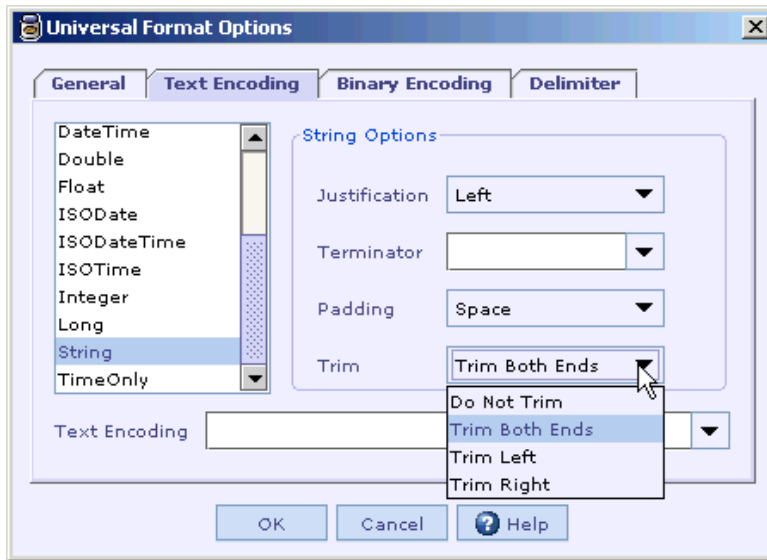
Universal Format Options

General | Text Encoding | Binary Encoding | Delimiter

DateTime
Double
Float
ISODate
ISODateTime
ISOTime
Integer
Long
String
TimeOnly

String Options

Justification Left

Terminator

Padding Space

Trim Trim Both Ends

Do Not Trim
Trim Both Ends
Trim Left
Trim Right

Text Encoding

OK Cancel Help